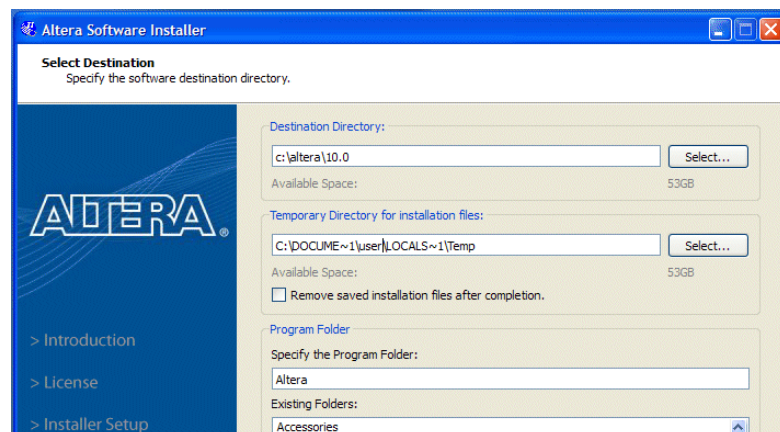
Altera Software Installer

Select Destination
Specify the software destination directory.

ALTERA®

> Introduction

> License

> Installer Setup

Destination Directory:

c:\altera\10.0

Select...

Available Space: 53GB

Temporary Directory for installation files:

C:\DOCUME~1\user\LOCALS~1\Temp

Select...

Available Space: 53GB

Remove saved installation files after completion.

Program Folder

Specify the Program Folder:

Altera

Existing Folders:

Accessories